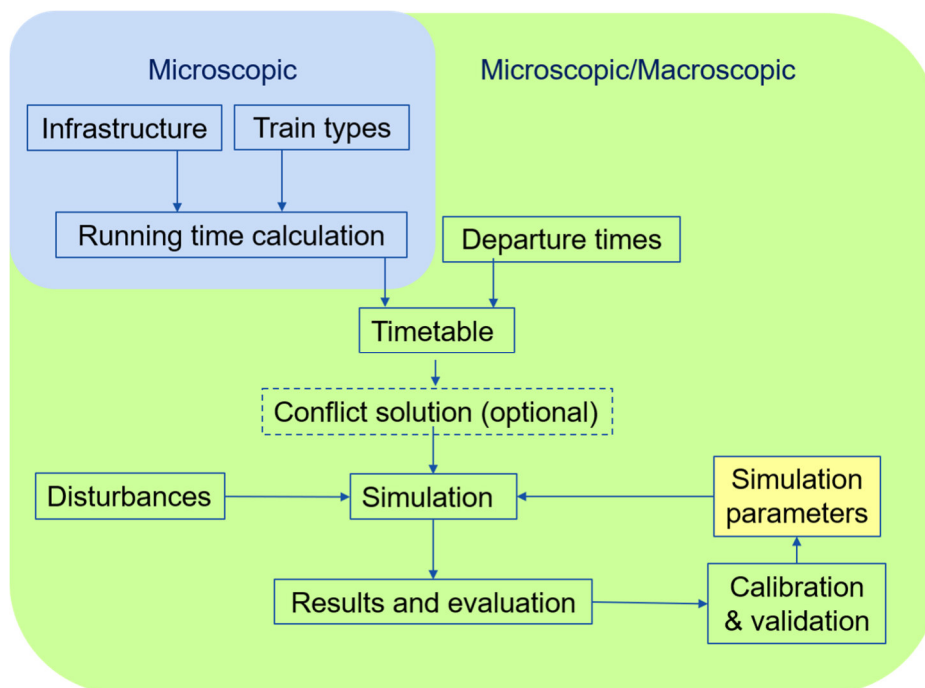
Microscopic

Microscopic/Macroscopic

Infrastructure

Train types

Running time calculation

Departure times

Timetable

Conflict solution (optional)

Disturbances

Simulation

Simulation parameters

Results and evaluation

Calibration & validation